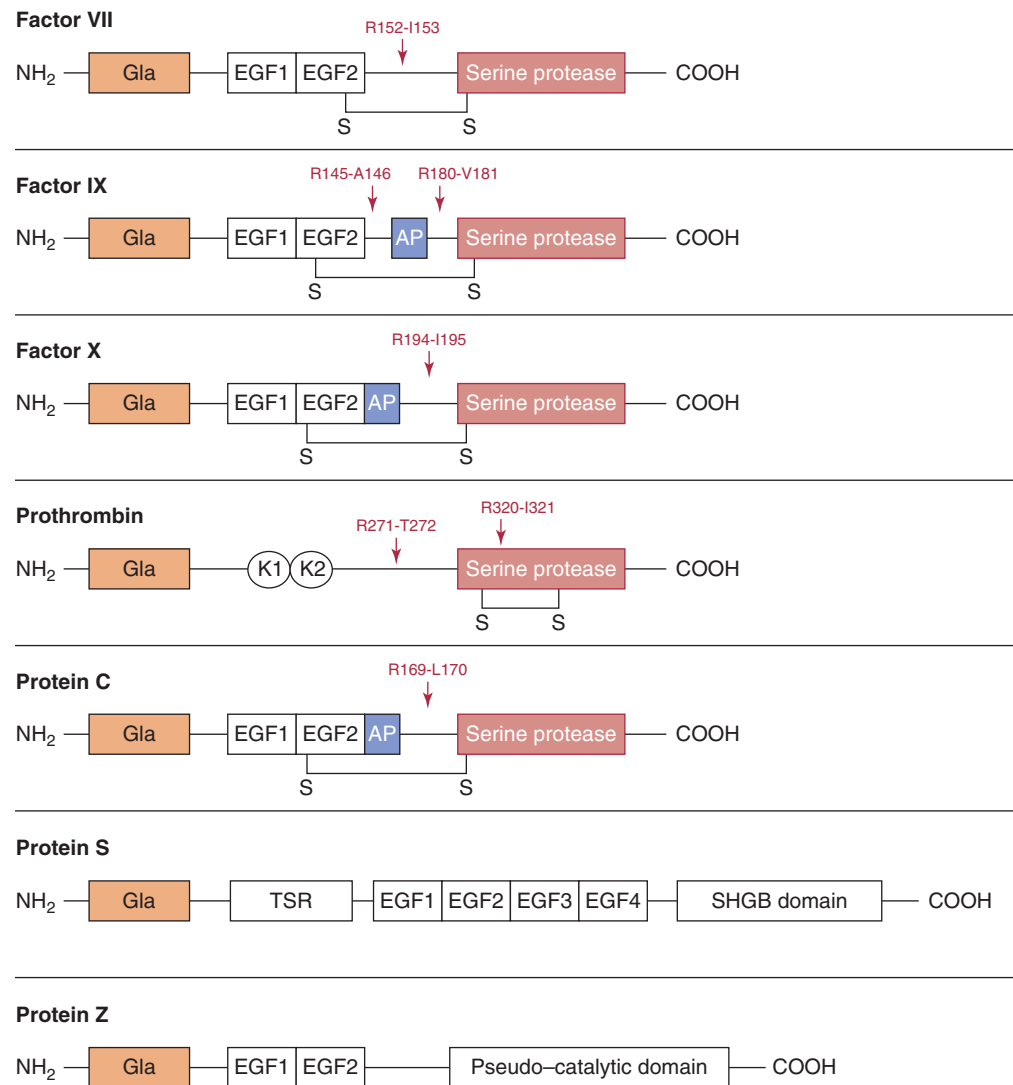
Factor VII

R152-I153

$NH_2$ Gla EGF1 EGF2 Serine protease COOH

S S

Factor IX

R145-A146 R180-V181

$NH_2$ Gla EGF1 EGF2 AP Serine protease COOH

S S

Factor X

R194-I195

$NH_2$ Gla EGF1 EGF2 AP Serine protease COOH

S S

Prothrombin

R271-T272 R320-I321

$NH_2$ Gla K1 K2 Serine protease COOH

S S

Protein C

R169-L170

$NH_2$ Gla EGF1 EGF2 AP Serine protease COOH

S S

Protein S

$NH_2$ Gla TSR EGF1 EGF2 EGF3 EGF4 SHGB domain COOH

Protein Z

$NH_2$ Gla EGF1 EGF2 Pseudo–catalytic domain COOH